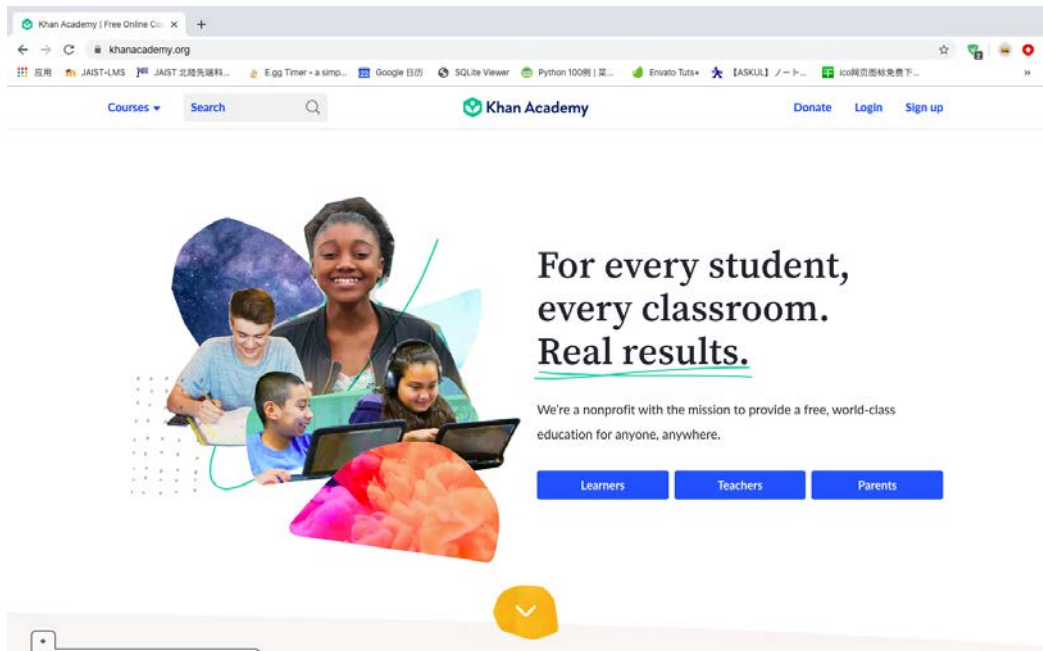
Khan Academy | Free Online Co ×
+
khanacademy.org
应用 JAIST-LMS JAIST 北陸先端科... E.gg Timer - a simp... Google 日历 SQLite Viewer Python 100例 | 菜... Envato Tuts+ 【ASKUL】ノート... ico网页图标免费下... »

Courses Search
Khan Academy
Donate Login Sign up

For every student, every classroom. Real results.

We're a nonprofit with the mission to provide a free, world-class education for anyone, anywhere.

Learners Teachers Parents